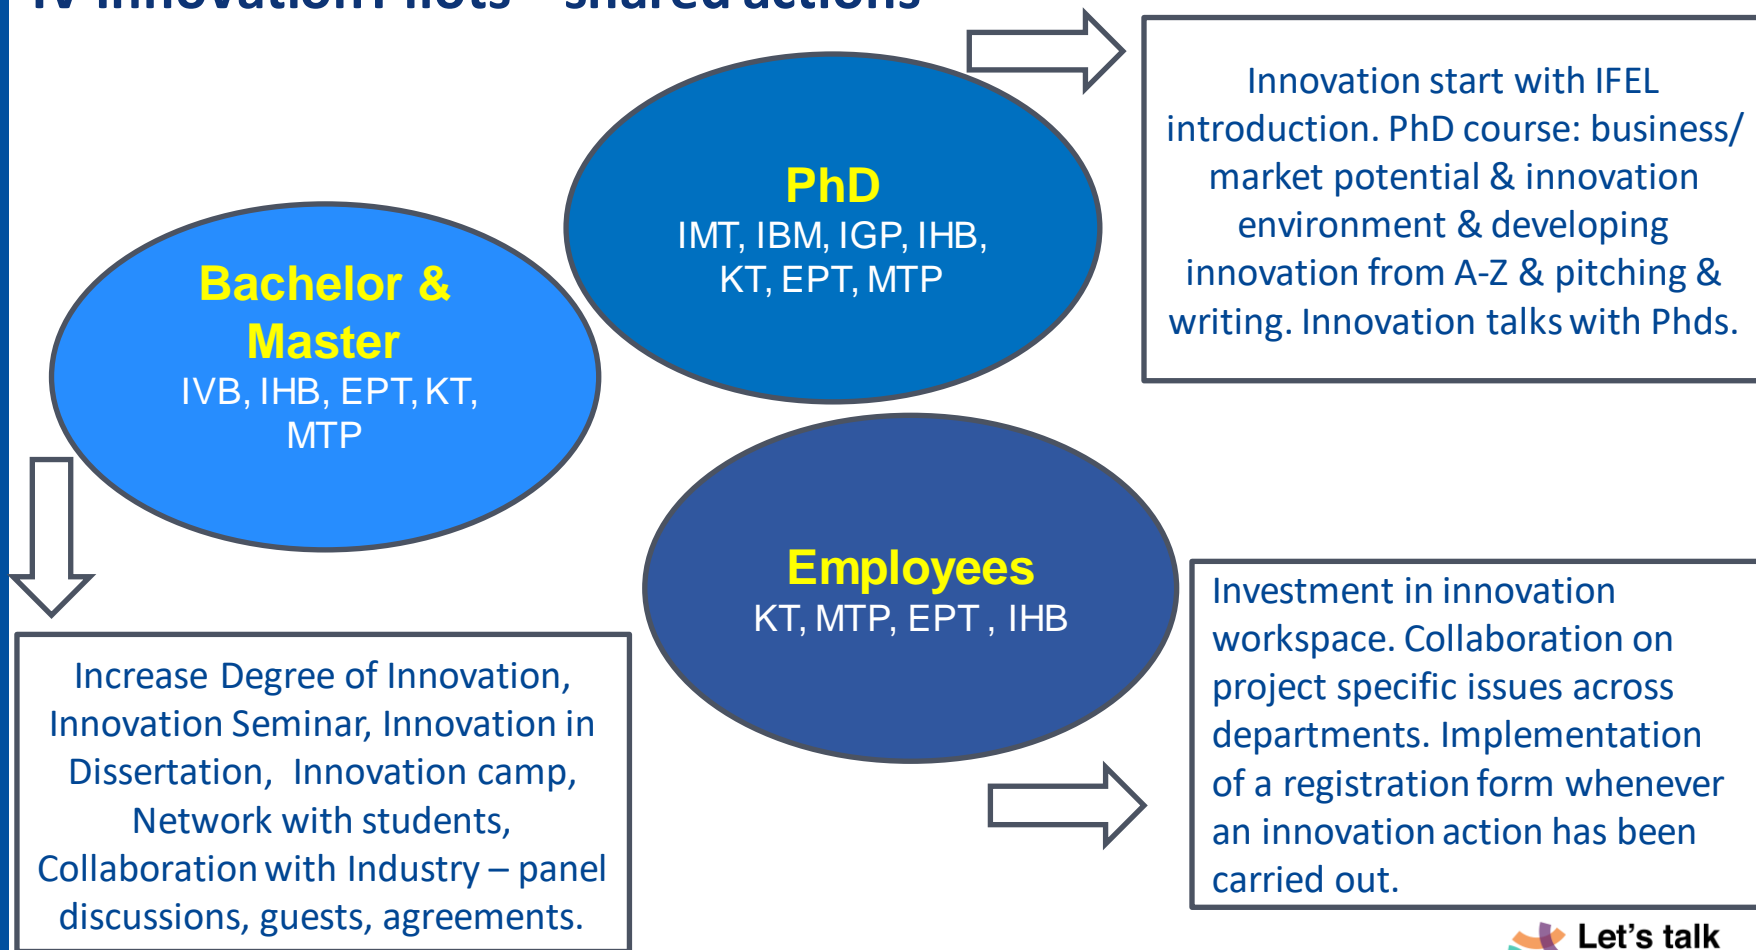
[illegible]

PhD
IMT, IBM, IGP, IHB, KT, EPT, MTP

Innovation start with IFEL introduction. PhD course: business/ market potential & innovation environment & developing innovation from A-Z & pitching & writing. Innovation talks with Phds.

Bachelor & Master
IVB, IHB, EPT, KT, MTP

Employees
KT, MTP, EPT , IHB

Investment in innovation workspace. Collaboration on project specific issues across departments. Implementation of a registration form whenever an innovation action has been carried out.

Increase Degree of Innovation, Innovation Seminar, Innovation in Dissertation, Innovation camp, Network with students, Collaboration with Industry – panel discussions, guests, agreements.

Let's talk